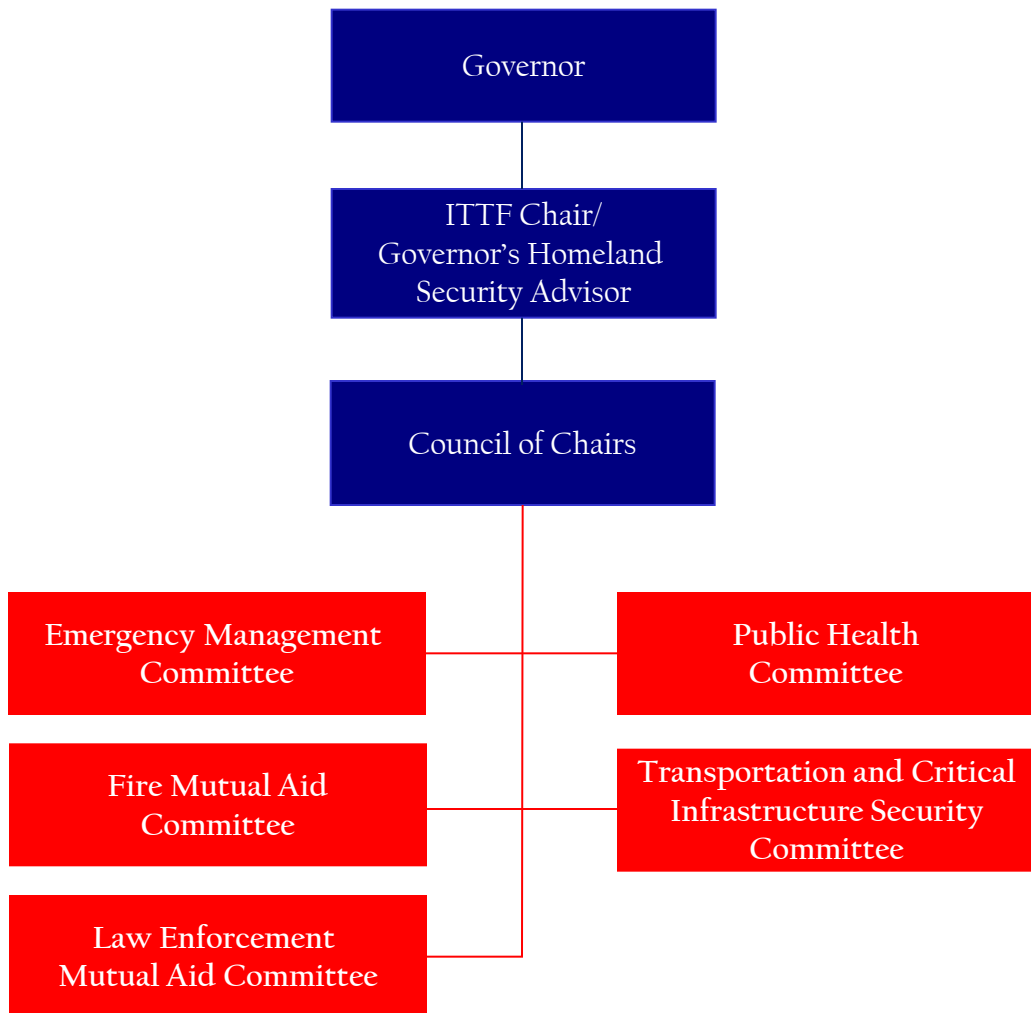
Governor

ITTF Chair/ Governor’s Homeland Security Advisor

Council of Chairs

Emergency Management Committee

Public Health Committee

Fire Mutual Aid Committee

Transportation and Critical Infrastructure Security Committee

Law Enforcement Mutual Aid Committee